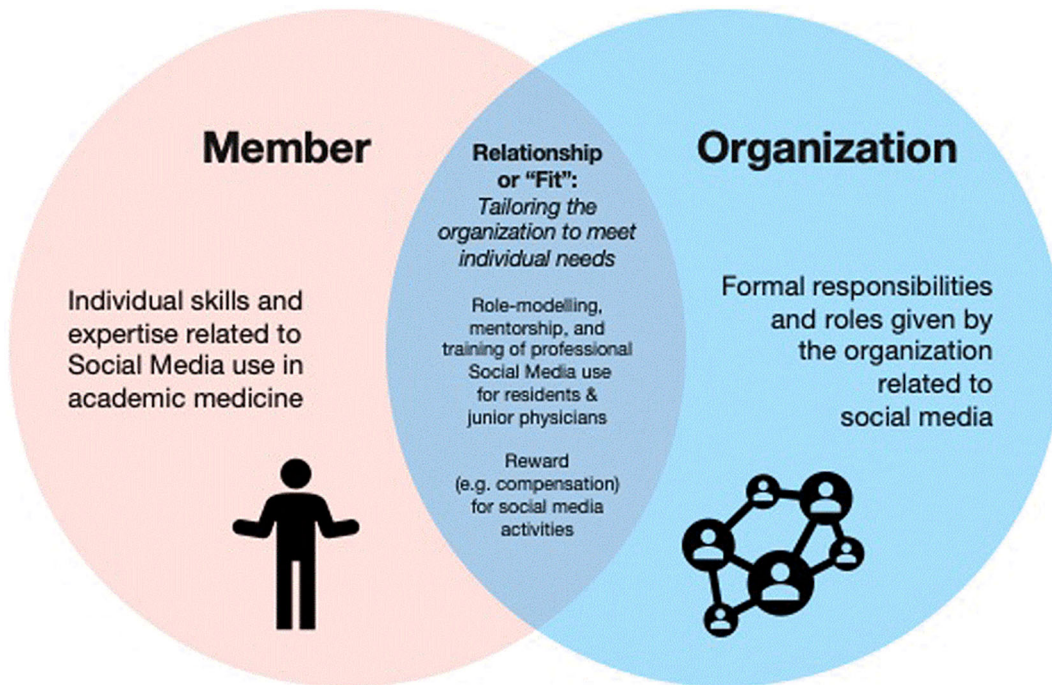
Member

Individual skills and expertise related to Social Media use in academic medicine

Relationship or "Fit":
Tailoring the organization to meet individual needs

Role-modelling, mentorship, and training of professional Social Media use for residents & junior physicians

Reward (e.g. compensation) for social media activities

Organization

Formal responsibilities and roles given by the organization related to social media